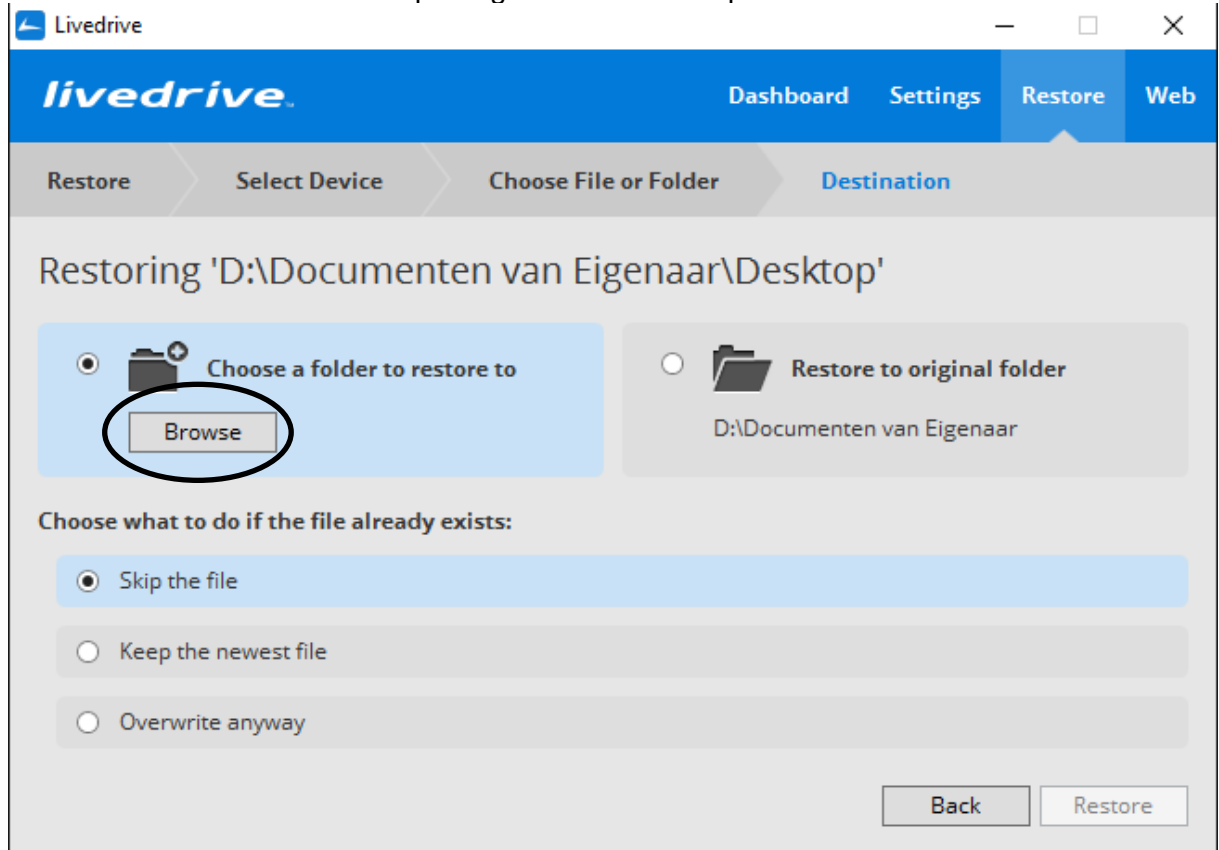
Livedrive

livedrive

Dashboard Settings Restore Web

Restore Select Device Choose File or Folder Destination

Restoring 'D:\Documenten van Eigenaar\Desktop'

Choose a folder to restore to

Browse

Restore to original folder

D:\Documenten van Eigenaar

Choose what to do if the file already exists:

Skip the file

Keep the newest file

Overwrite anyway

Back Restore